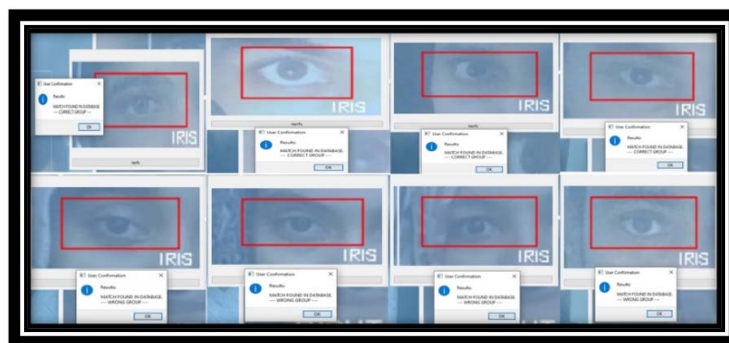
User Confirmation
Results
MATCH FOUND IN DATABASE
--- CORRECT GROUP ---
OK

IRIS
Verify

IRIS
Verify

User Confirmation
Results
MATCH FOUND IN DATABASE
--- CORRECT GROUP ---
OK

IRIS
Verify

User Confirmation
Results
MATCH FOUND IN DATABASE
--- CORRECT GROUP ---
OK

IRIS

User Confirmation
Results
MATCH FOUND IN DATABASE
--- CORRECT GROUP ---
OK

IRIS

User Confirmation
Results
MATCH FOUND IN DATABASE
--- WRONG GROUP ---
OK

IRIS

User Confirmation
Results
MATCH FOUND IN DATABASE
--- WRONG GROUP ---
OK

IRIS

User Confirmation
Results
MATCH FOUND IN DATABASE
--- WRONG GROUP ---
OK

IRIS

User Confirmation
Results
MATCH FOUND IN DATABASE
--- WRONG GROUP ---
OK